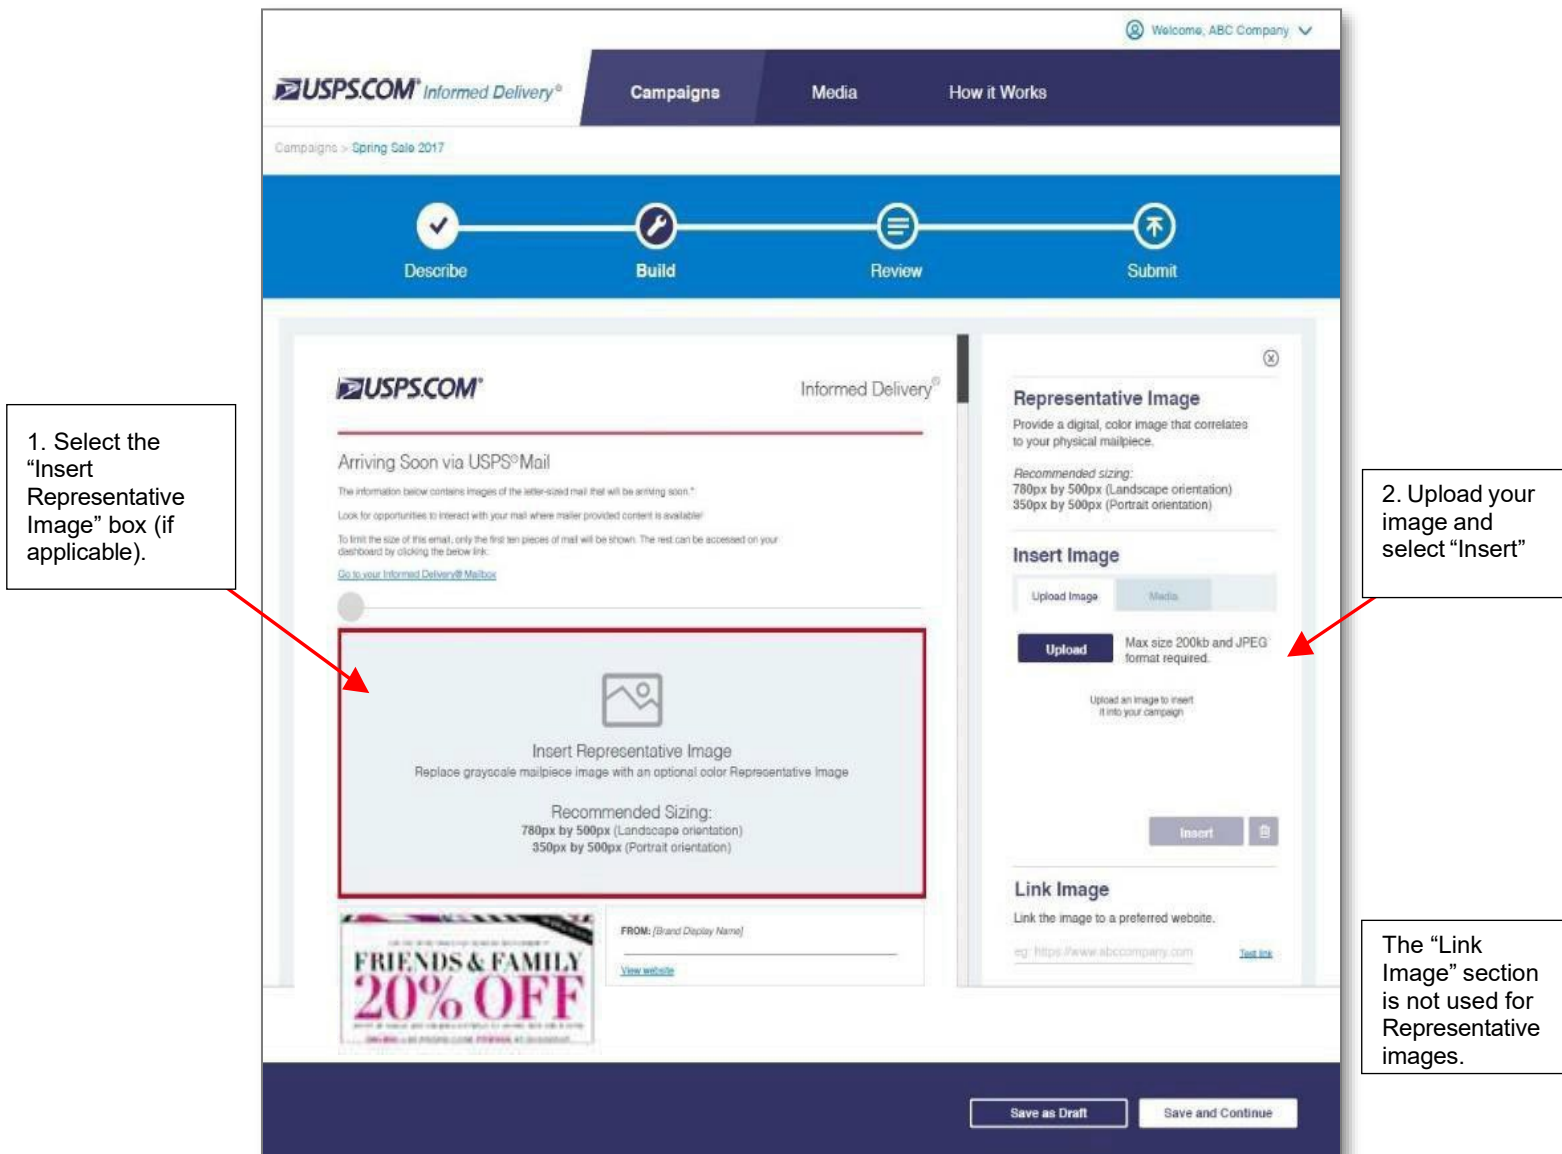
Welcome, ABC Company

USPS.COM® Informed Delivery®

Campaigns

Media

How it Works

Campaigns > Spring Sale 2017

Describe

Build

Review

Submit

1. Select the “Insert Representative Image” box (if applicable).

USPS.COM®

Informed Delivery®

Arriving Soon via USPS® Mail

The information below contains images of the letter-sized mail that will be arriving soon.*

Look for opportunities to interact with your mail where mailer provided content is available.

To limit the size of this email, only the first ten pieces of mail will be shown. The rest can be accessed on your dashboard by clicking the below link.

Go to your Informed Delivery® Mailbox

Insert Representative Image

Replace grayscale mailpiece image with an optional color Representative Image

Recommended Sizing:

780px by 500px (Landscape orientation)

350px by 500px (Portrait orientation)

FRIENDS & FAMILY

20% OFF

FROM: [Brand Display Name]

View website

Representative Image

Provide a digital, color image that correlates to your physical mailpiece.

Recommended sizing:

780px by 500px (Landscape orientation)

350px by 500px (Portrait orientation)

Insert Image

Upload Image

Media

Upload

Max size 200kb and JPEG format required.

Upload an image to insert it into your campaign

Insert

Link Image

Link the image to a preferred website.

eg: https://www.abccompany.com

Test link

2. Upload your image and select “Insert”

The “Link Image” section is not used for Representative images.

Save as Draft

Save and Continue